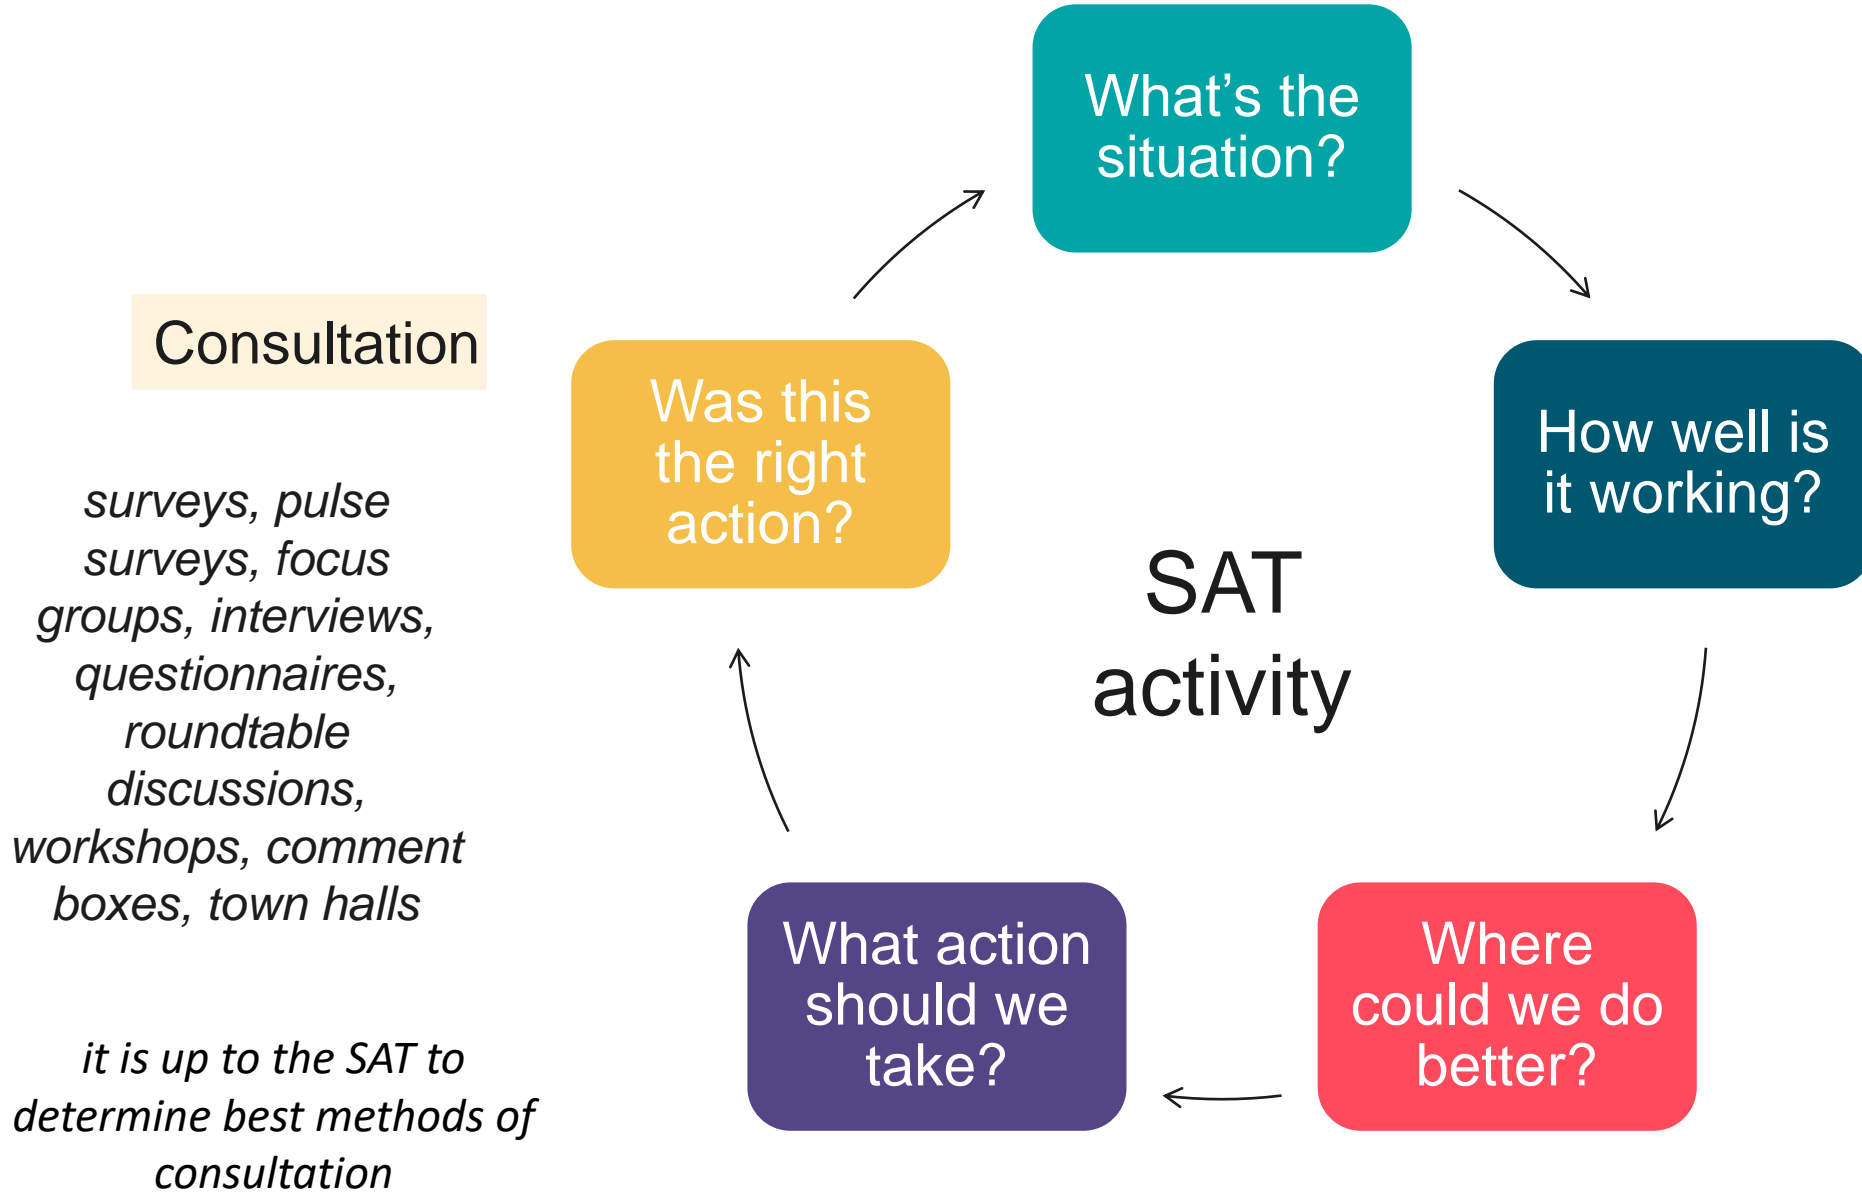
Consultation

surveys, pulse surveys, focus groups, interviews, questionnaires, roundtable discussions, workshops, comment boxes, town halls

it is up to the SAT to determine best methods of consultation

What's the situation?

How well is it working?

Where could we do better?

What action should we take?

Was this the right action?

SAT activity